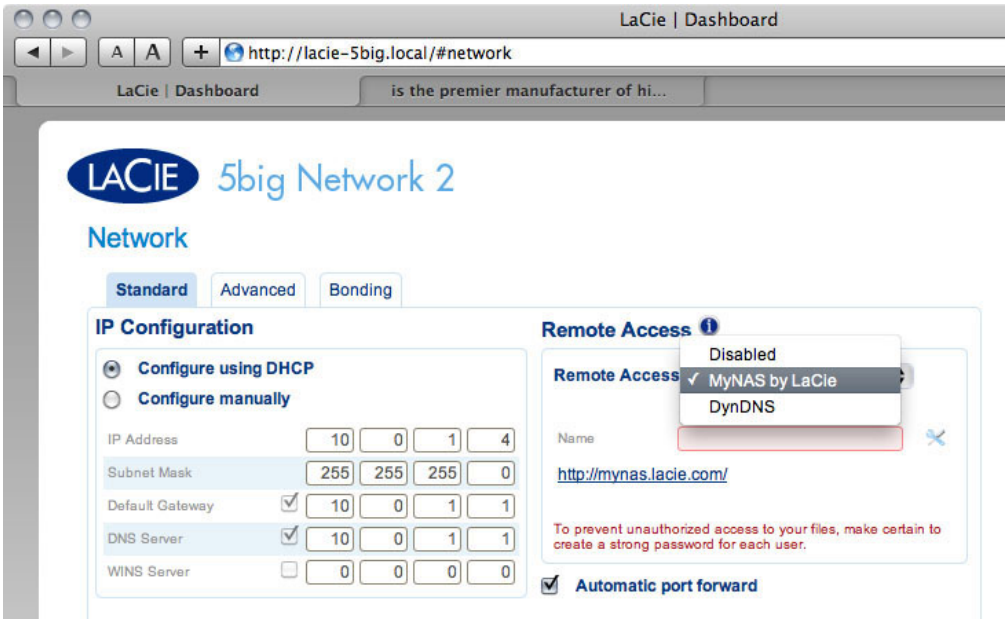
LaCie | Dashboard

A A + http://lacie-5big.local/#network

LaCie | Dashboard
is the premier manufacturer of hi...

LACIE 5big Network 2

Network

Standard Advanced Bonding

IP Configuration

Configure using DHCP
Configure manually

| IP Address | 10 | 0 | 1 | 4 |
|---|---|---|---|---|
| Subnet Mask | 255 | 255 | 255 | 0 |
| Default Gateway | 10 | 0 | 1 | 1 |
| DNS Server | 10 | 0 | 1 | 1 |
| WINS Server | 0 | 0 | 0 | 0 |

Remote Access

Remote Access

Disabled
✓ MyNAS by LaCie
DynDNS

Name

http://mynas.lacie.com/

To prevent unauthorized access to your files, make certain to create a strong password for each user.

Automatic port forward